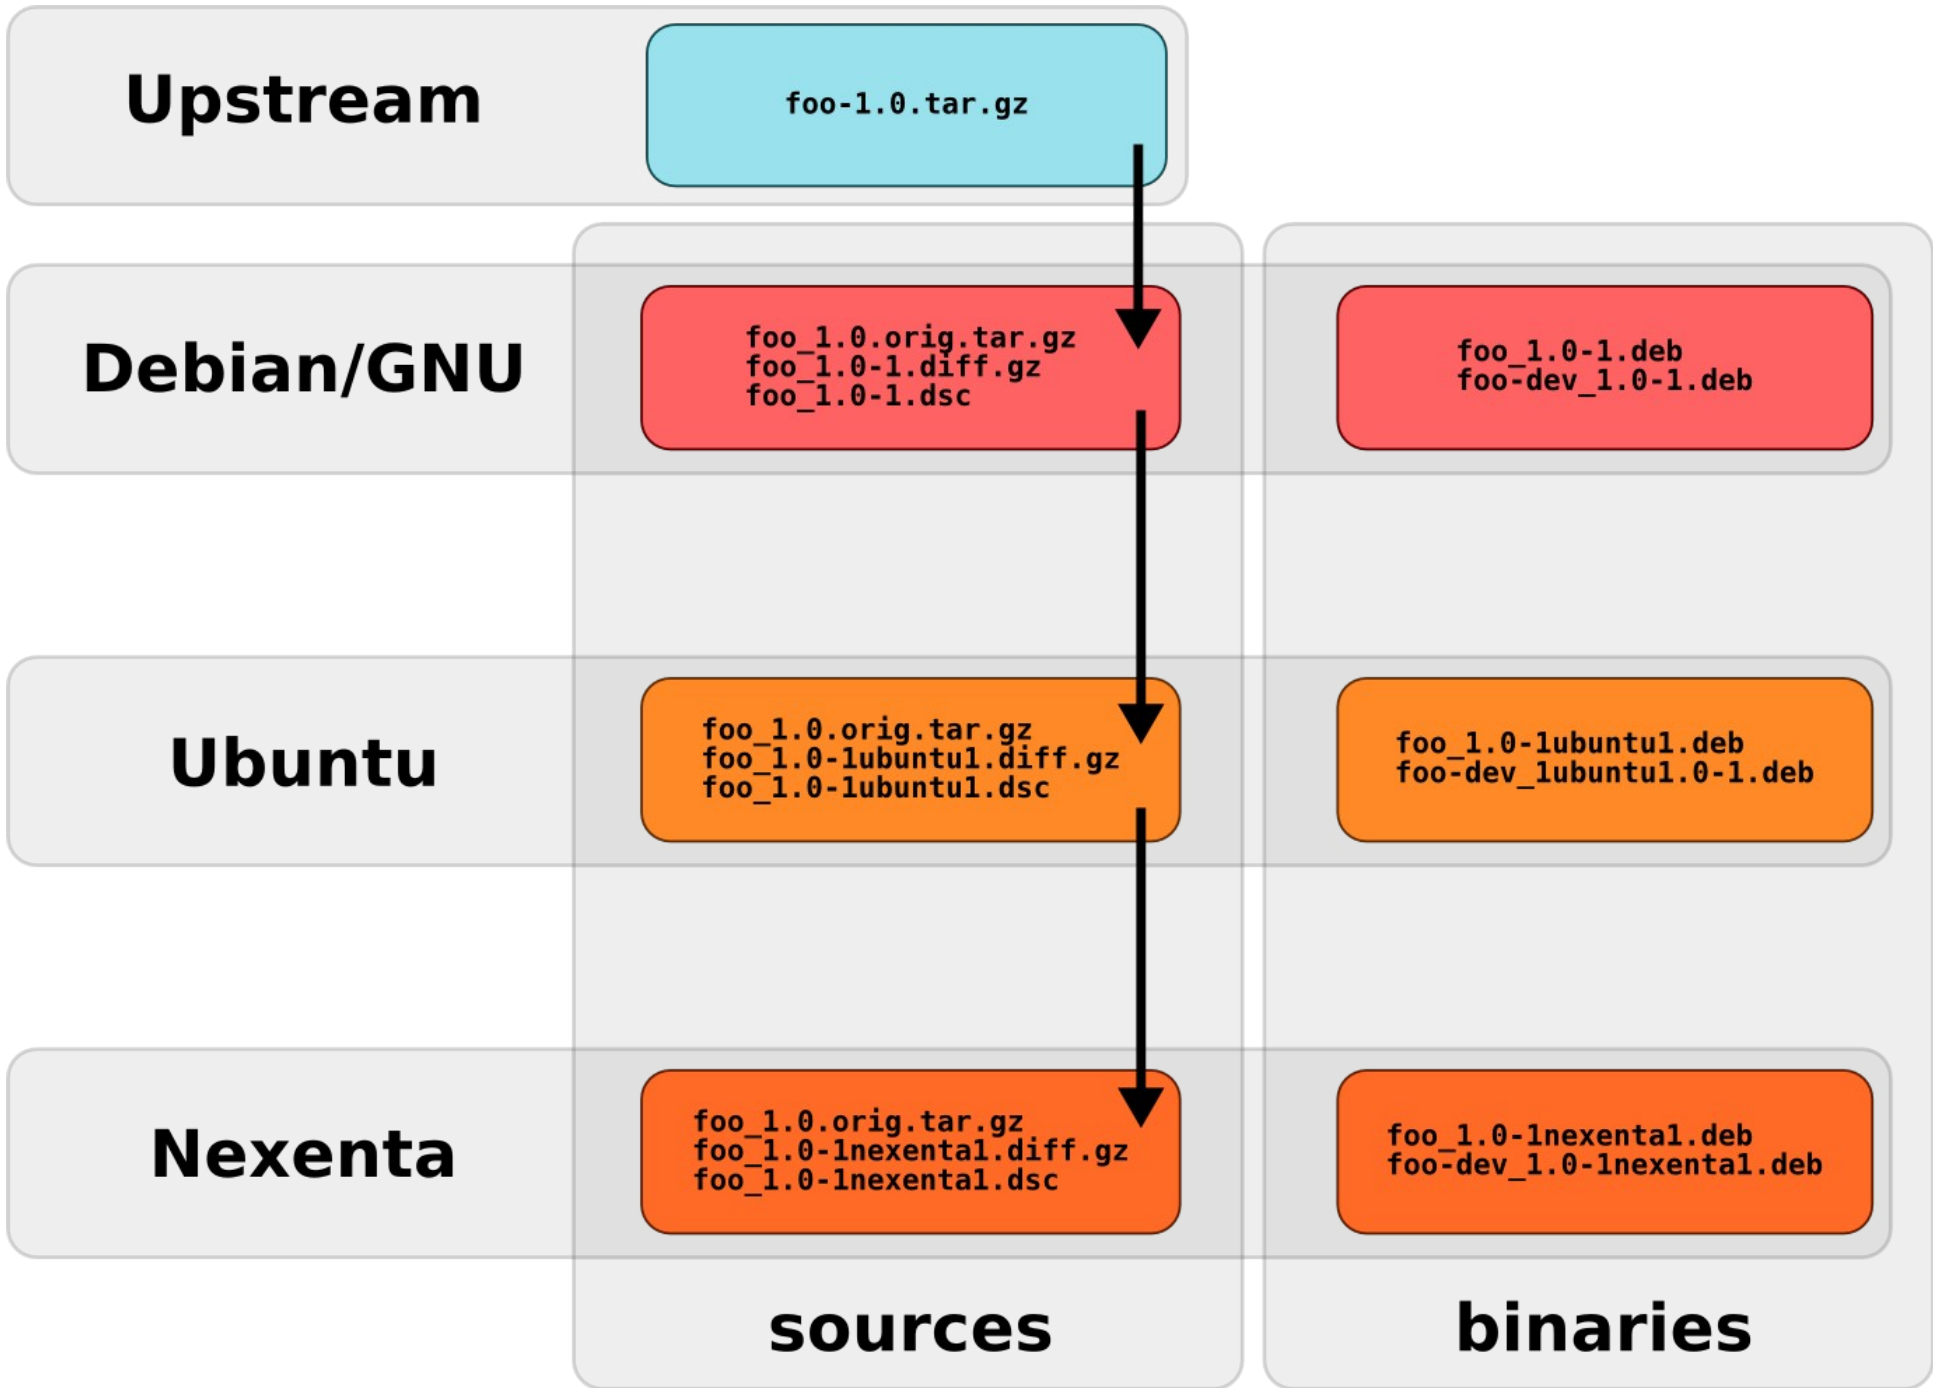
Upstream

foo-1.0.tar.gz

Debian/GNU

foo_1.0.orig.tar.gz
foo_1.0-1.diff.gz
foo_1.0-1.dsc

foo_1.0-1.deb
foo-dev_1.0-1.deb

Ubuntu

foo_1.0.orig.tar.gz
foo_1.0-1ubuntu1.diff.gz
foo_1.0-1ubuntu1.dsc

foo_1.0-1ubuntu1.deb
foo-dev_1ubuntu1.0-1.deb

Nexenta

foo_1.0.orig.tar.gz
foo_1.0-1nexenta1.diff.gz
foo_1.0-1nexenta1.dsc

foo_1.0-1nexenta1.deb
foo-dev_1.0-1nexenta1.deb

sources

binaries